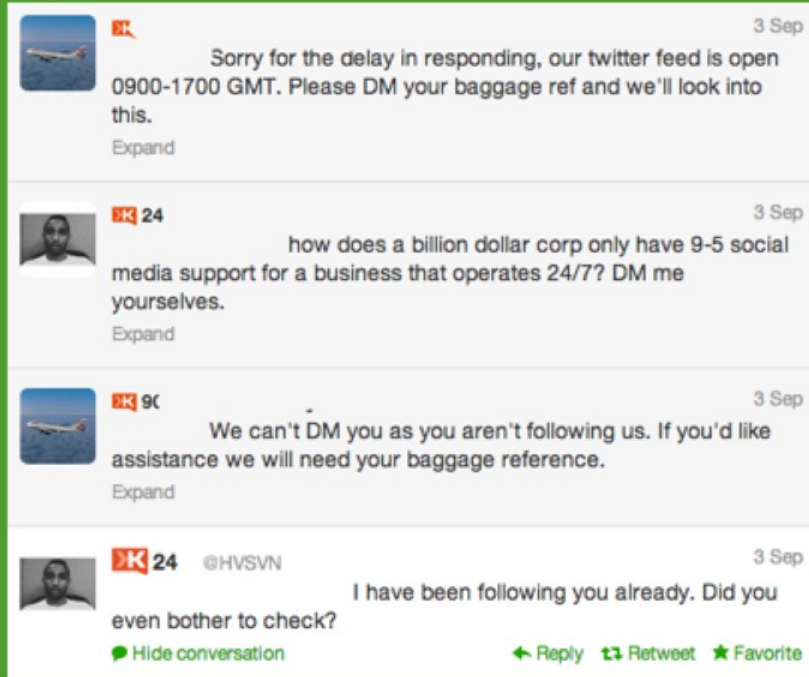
3 Sep

Sorry for the delay in responding, our twitter feed is open 0900-1700 GMT. Please DM your baggage ref and we'll look into this.

Expand

24

3 Sep

how does a billion dollar corp only have 9-5 social media support for a business that operates 24/7? DM me yourselves.

Expand

9(

3 Sep

We can't DM you as you aren't following us. If you'd like assistance we will need your baggage reference.

Expand

24 @HVSVN

3 Sep

I have been following you already. Did you even bother to check?

Hide conversation

Reply Retweet Favorite